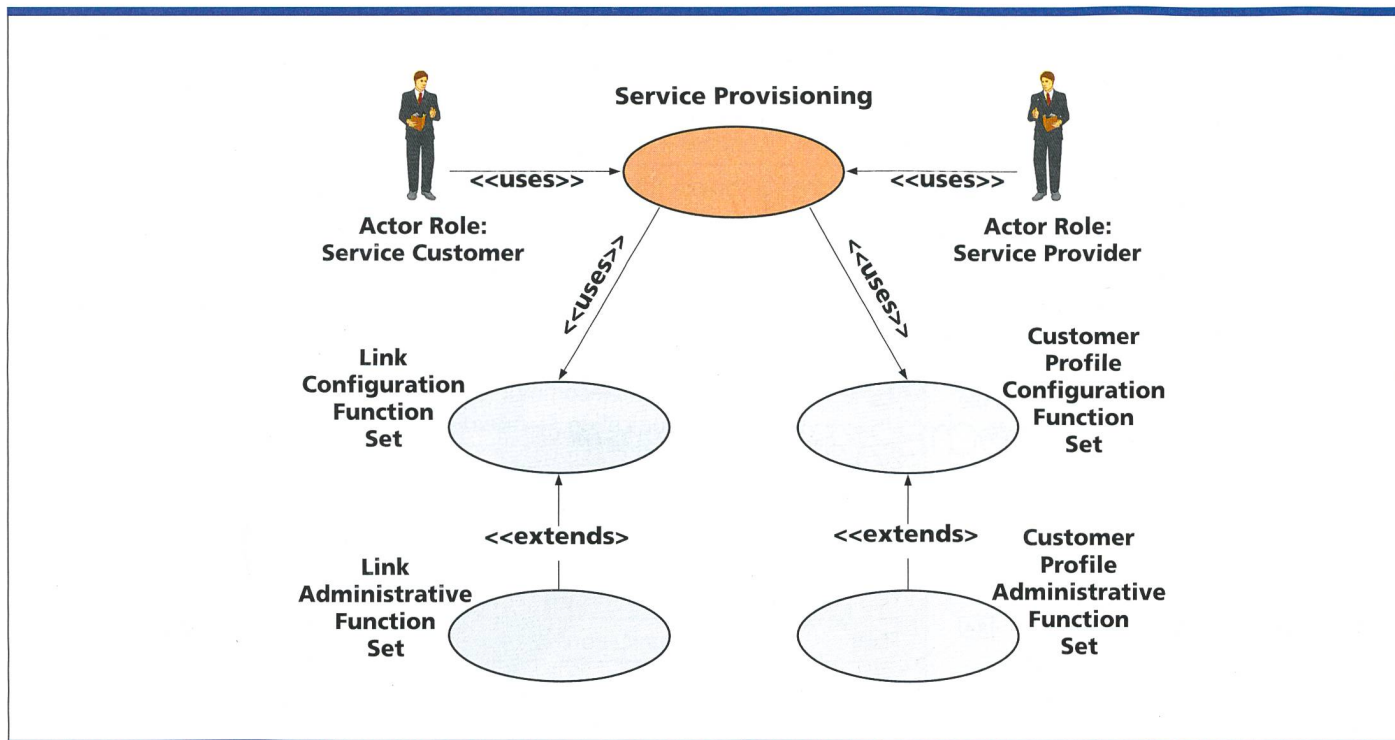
Service Provisioning

<<uses>>

<<uses>>

Actor Role: Service Customer

Actor Role: Service Provider

<<uses>

<<uses>

Link Configuration Function Set

Customer Profile Configuration Function Set

<<extends>

<<extends>

Link Administrative Function Set

Customer Profile Administrative Function Set